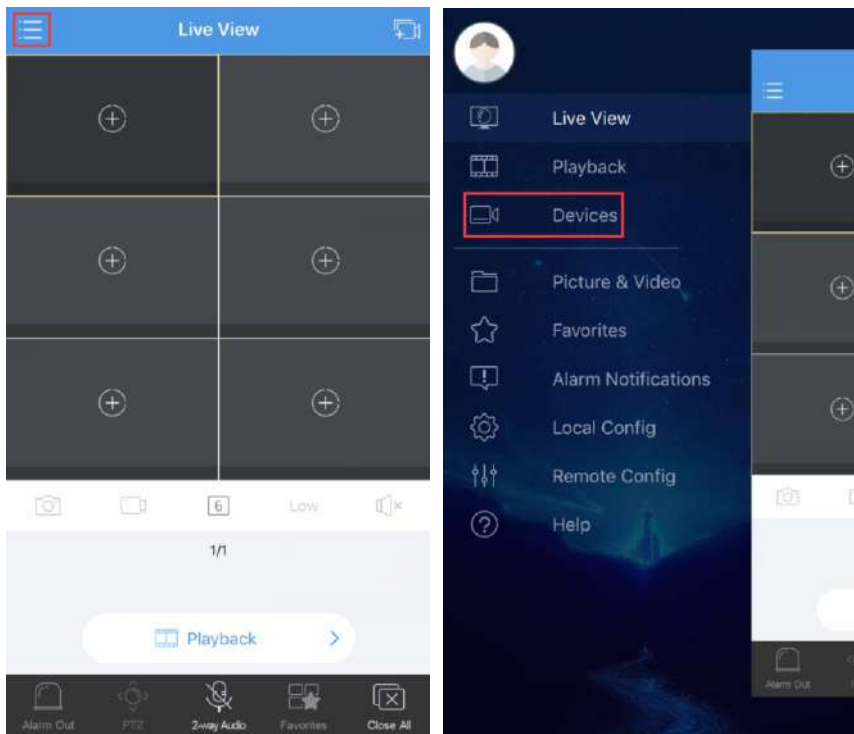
Live View

6

Low

1/1

Playback

Alarm Out

PTZ

2-way Audio

Favorites

Close All

Live View

Playback

Devices

Picture & Video

Favorites

Alarm Notifications

Local Config

Remote Config

Help

Alarm Out